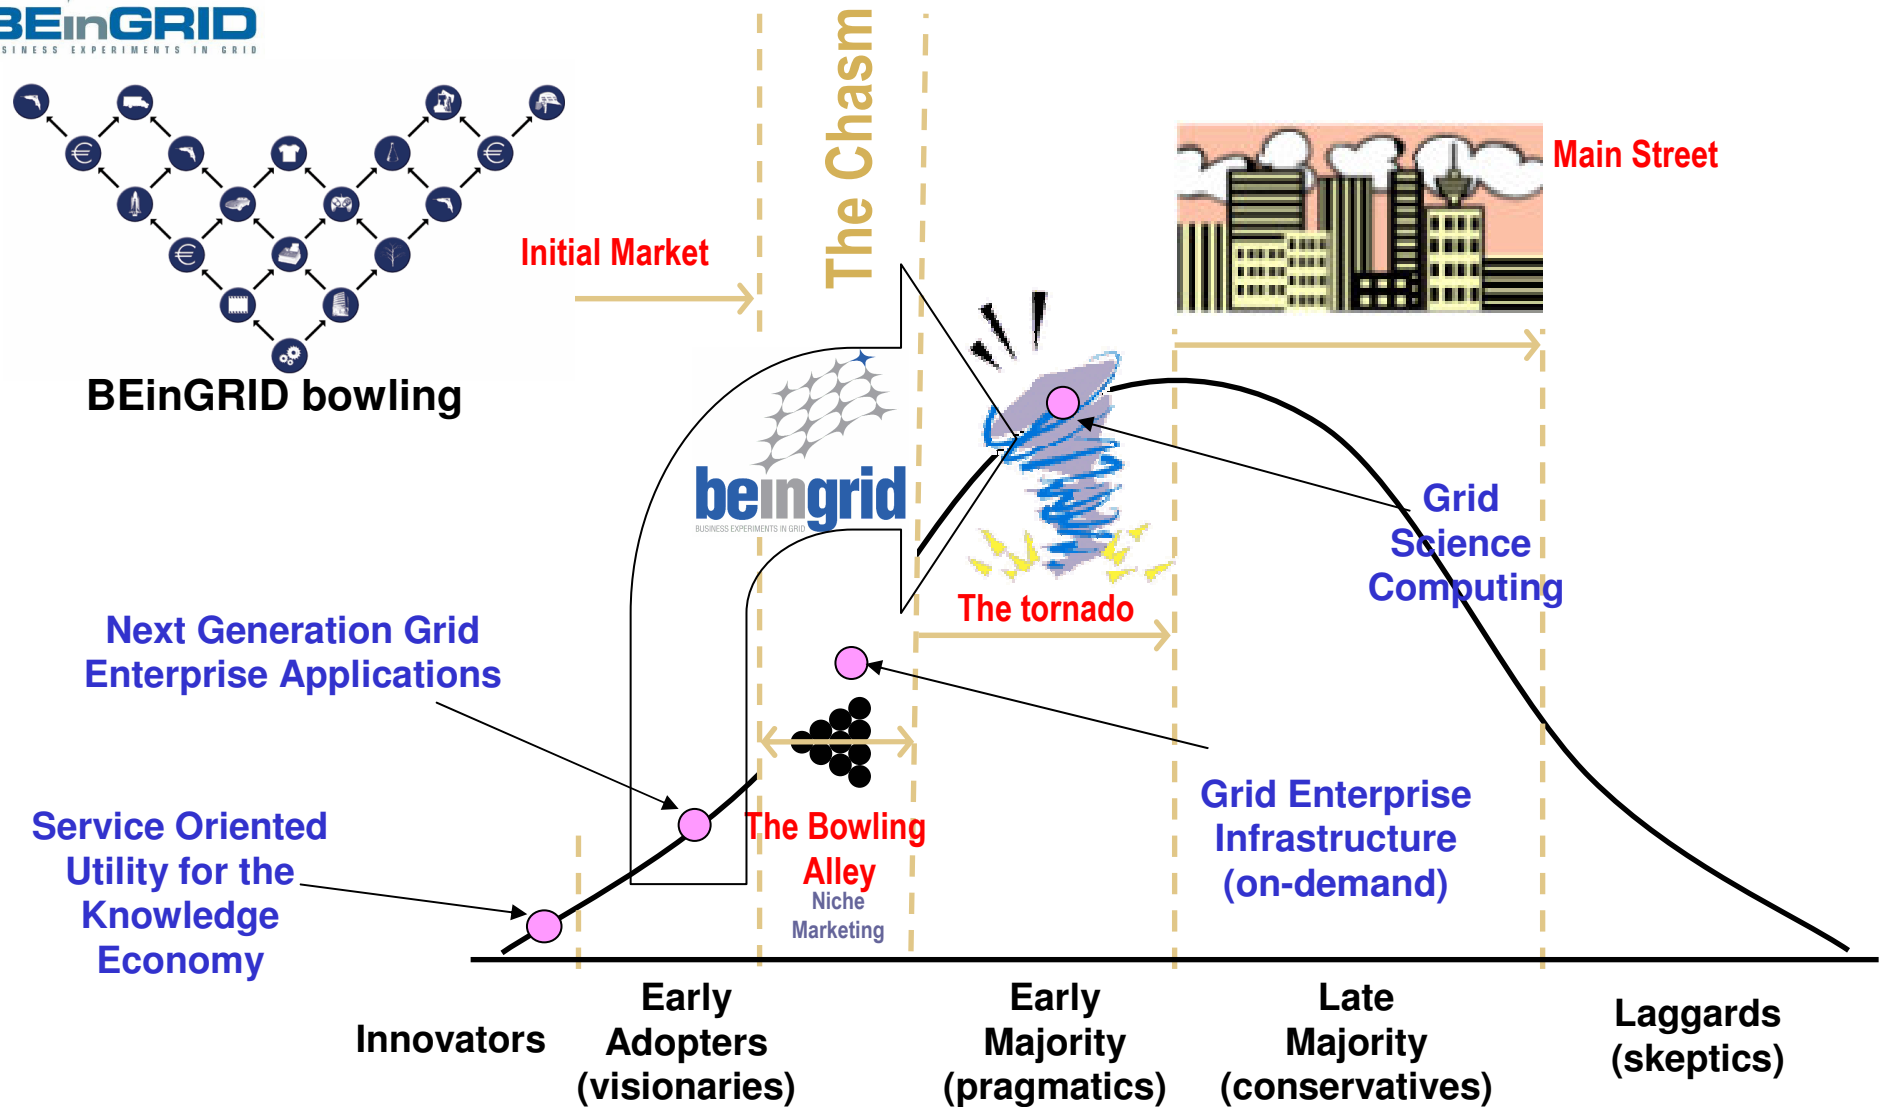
BEinGRID
SINESS EXPERIMENTS IN GRID

BEinGRID bowling

Initial Market

The Chasm

Main Street

beingrid
BUSINESS EXPERIMENTS IN GRID

The tornado

Grid Science Computing

Next Generation Grid Enterprise Applications

Service Oriented Utility for the Knowledge Economy

The Bowling Alley
Niche Marketing

Grid Enterprise Infrastructure (on-demand)

Innovators

Early Adopters (visionaries)

Early Majority (pragmatics)

Late Majority (conservatives)

Laggards (skeptics)